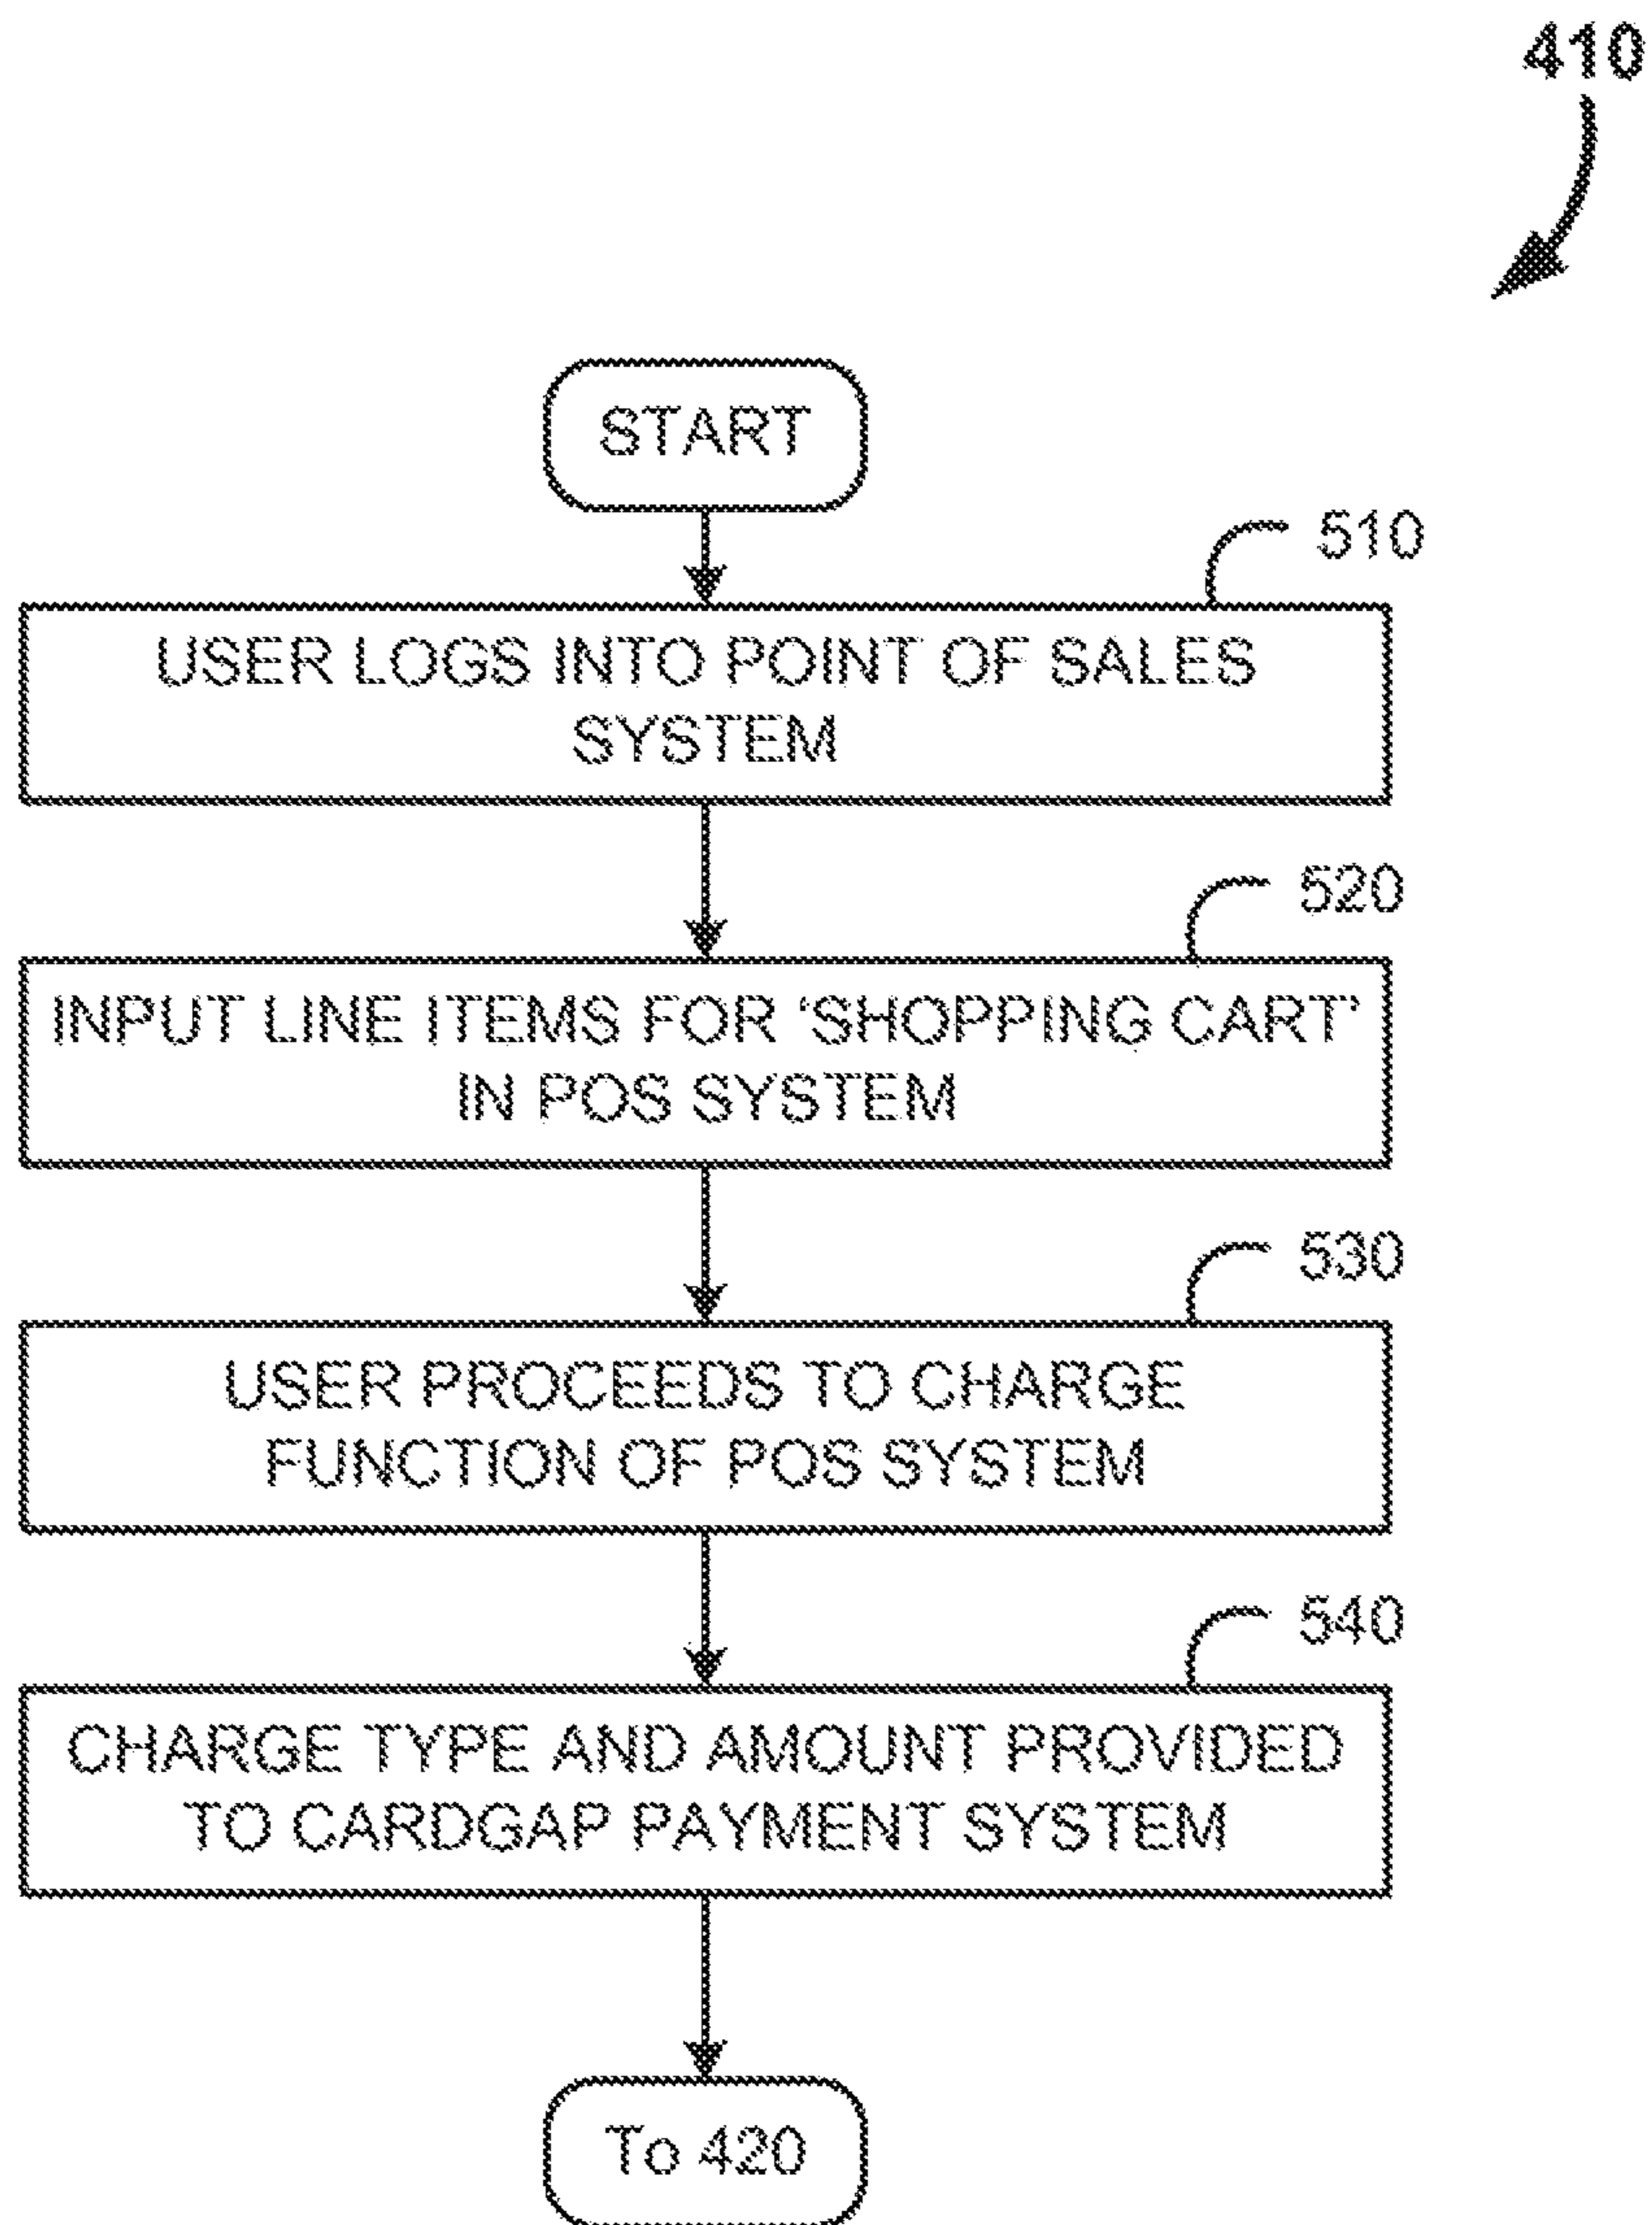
410

START

510

USER LOGS INTO POINT OF SALES SYSTEM

520

INPUT LINE ITEMS FOR 'SHOPPING CART' IN POS SYSTEM

530

USER PROCEEDS TO CHARGE FUNCTION OF POS SYSTEM

540

CHARGE TYPE AND AMOUNT PROVIDED TO CARDGAP PAYMENT SYSTEM

To 420